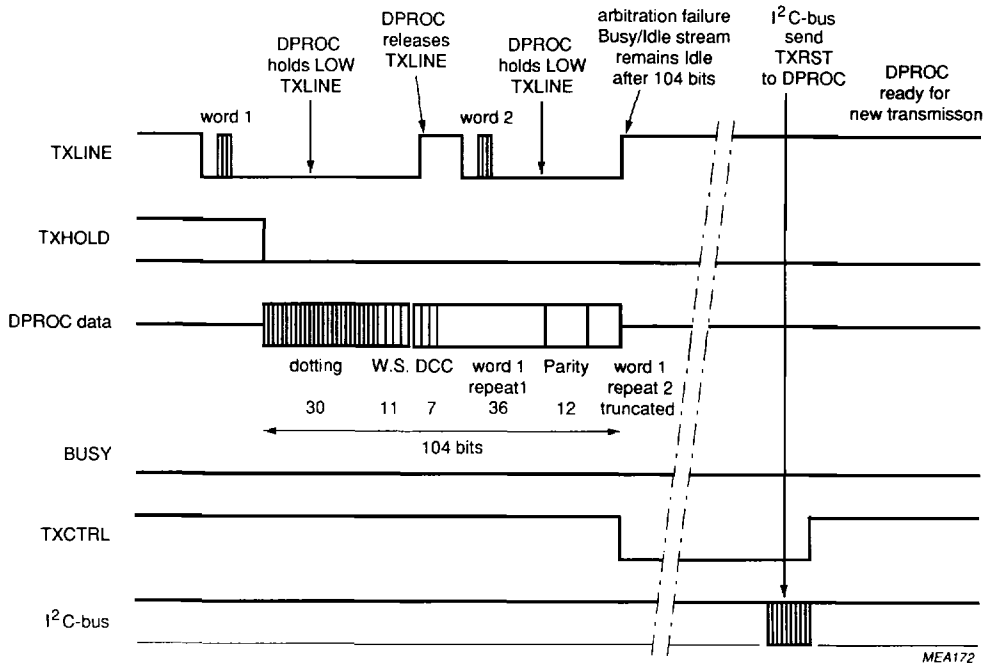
DPROC holds LOW TXLINE

DPROC releases TXLINE

DPROC holds LOW TXLINE

arbitration failure Busy/Idle stream remains Idle after 104 bits

I$^2$C-bus send TXRST to DPROC

DPROC ready for new transmisson

word 1

word 2

TXLINE

TXHOLD

DPROC data

dotting

W.S.

DCC

word 1 repeat1

Parity

word 1 repeat 2 truncated

30

11

7

36

12

104 bits

BUSY

TXCTRL

I$^2$C-bus

MEA172